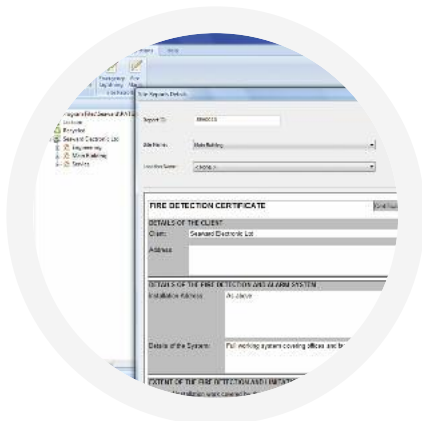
Emergency
Fire

Recycled
Seaward Electronic Ltd
Engineering
Main Building
Service

Report ID:
Site Name: Main Building
Location Name: <None>

FIRE DETECTION CERTIFICATE
DETAILS OF THE CLIENT
Client: Seaward Electronic Ltd
Address:
DETAILS OF THE FIRE DETECTION AND ALARM SYSTEM
Installation Address: As above
Details of the System: Full working system covering offices and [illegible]
EXTENT OF THE FIRE DETECTION AND LIMITATION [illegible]